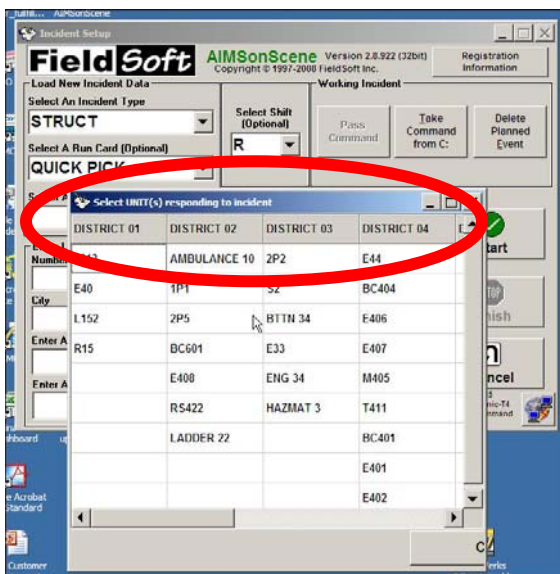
_fulfill... AIMSonScene

Incident Setup

FieldSoft AIMSonScene Version 2.8.922 (32bit) Copyright © 1997-2008 FieldSoft Inc.

Registration Information

Load New Incident Data

Select An Incident Type

STRUCT

Select A Run Card (Optional)

QUICK PICK

Select Shift (Optional)

R

Working Incident

Pass Command

Take Command from C:

Delete Planned Event

Select UNIT(s) responding to incident

| DISTRICT 01 | DISTRICT 02 | DISTRICT 03 | DISTRICT 04 |
|---|---|---|---|
| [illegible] | AMBULANCE 10 | 2P2 | E44 |
| E40 | 1P1 | S2 | BC404 |
| L152 | 2P5 | BTTN 34 | E406 |
| R15 | BC601 | E33 | E407 |
| | E408 | ENG 34 | M405 |
| | RS422 | HAZMAT 3 | T411 |
| | LADDER 22 | | BC401 |
| | | | E401 |
| | | | E402 |

Number

City

Enter A

Enter A

tart

nish

ncel

nic-T4 mmand

hboard

e Acrobat Standard

Customer

C

erks